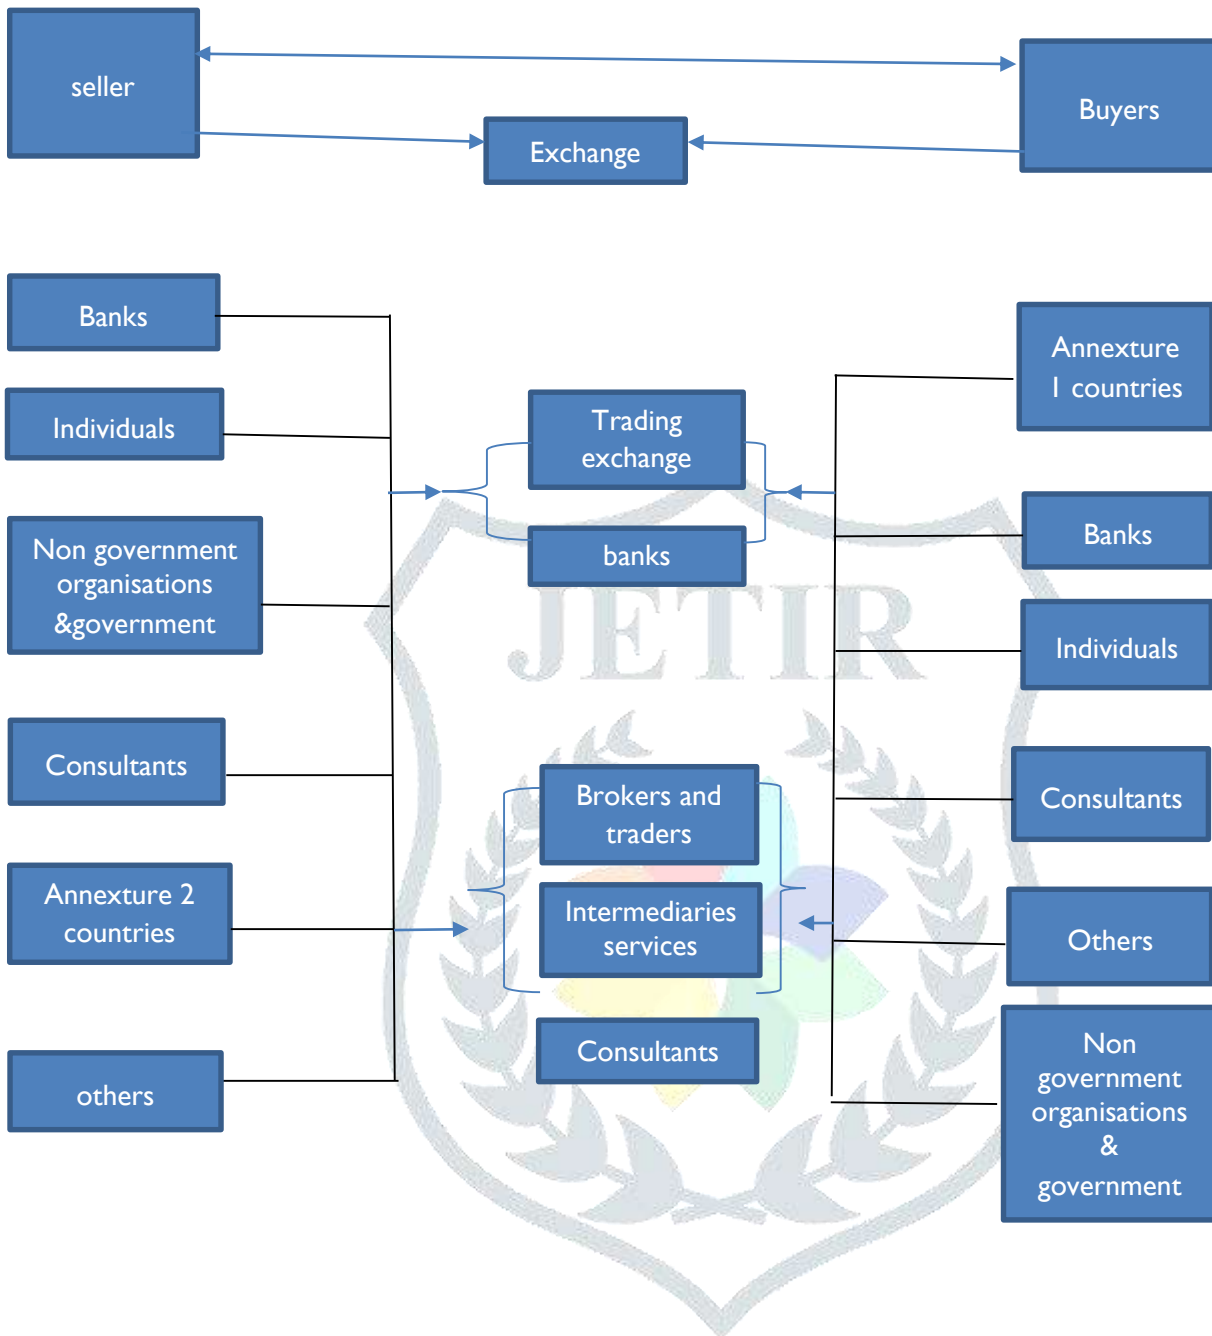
seller

Buyers

Exchange

Banks

Individuals

Non government organisations &government

Consultants

Annexture 2 countries

others

Trading exchange

banks

Brokers and traders

Intermediaries services

Consultants

Annexture I countries

Banks

Individuals

Consultants

Others

Non government organisations & government

JETIR